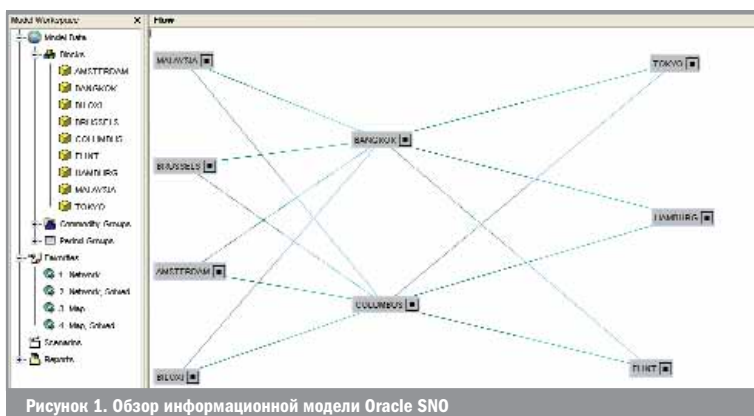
Model Workspace
×
Flow

Model Data
Blocks
AMSTERDAM
BANGKOK
BILOXI
BRUSSELS
COLUMBUS
FLINT
HAMBURG
MALAYSIA
TOKYO
Commodity Groups
Period Groups
Favorites
1. Network
2. Network, Solved
3. Map
4. Map, Solved
Scenarios
Reports

MALAYSIA
BRUSSELS
AMSTERDAM
BILOXI
BANGKOK
COLUMBUS
TOKYO
HAMBURG
FLINT

Рисунок 1. Обзор информационной модели Oracle SNO